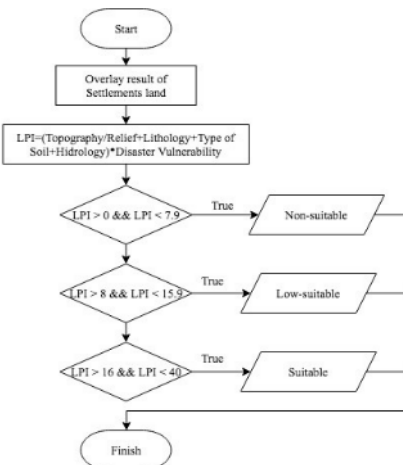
Start

Overlay result of Settlements land

LPI=(Topography/Relief+Lithology+Type of Soil+Hidrology)*Disaster Vulnerability

LPI > 0 && LPI < 7.9

True

Non-suitable

LPI > 8 && LPI < 15.9

True

Low-suitable

LPI > 16 && LPI < 40

True

Suitable

Finish